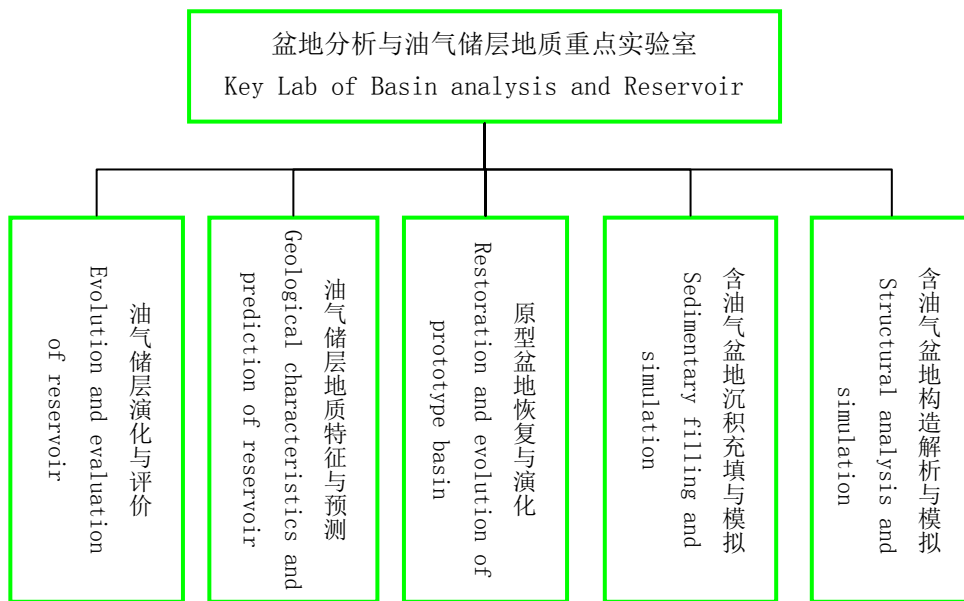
盆地分析与油气储层地质重点实验室
Key Lab of Basin analysis and Reservoir

油气储层演化与评价
Evolution and evaluation of reservoir

油气储层地质特征与预测
Geological characteristics and prediction of reservoir

原型盆地恢复与演化
Restoration and evolution of prototype basin

含油气盆地沉积充填与模拟
Sedimentary filling and simulation

含油气盆地构造解析与模拟
Structural analysis and simulation